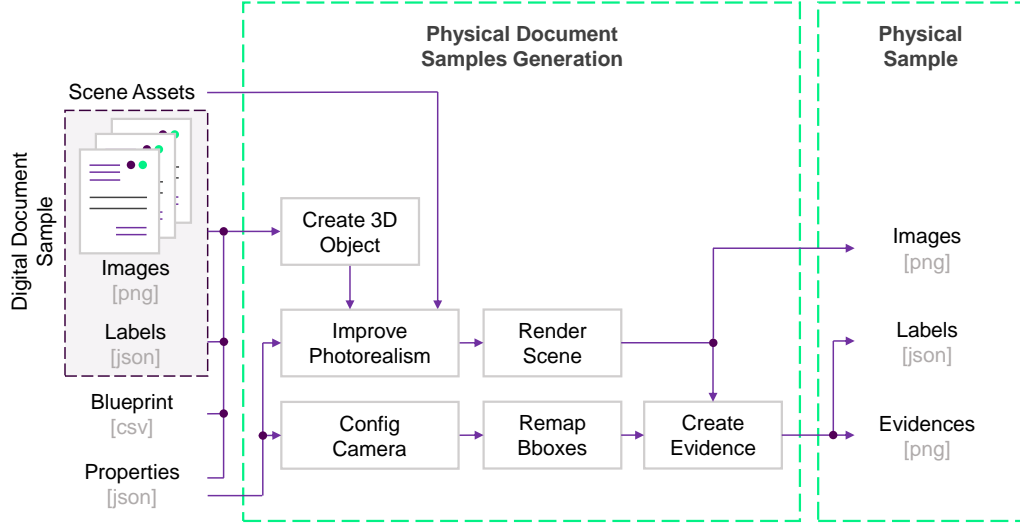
Physical Document Samples Generation

Physical Sample

Scene Assets

Digital Document Sample

Images
[png]

Labels
[json]

Blueprint
[csv]

Properties
[json]

Create 3D Object

Improve Photorealism

Render Scene

Config Camera

Remap Bboxes

Create Evidence

Images
[png]

Labels
[json]

Evidences
[png]